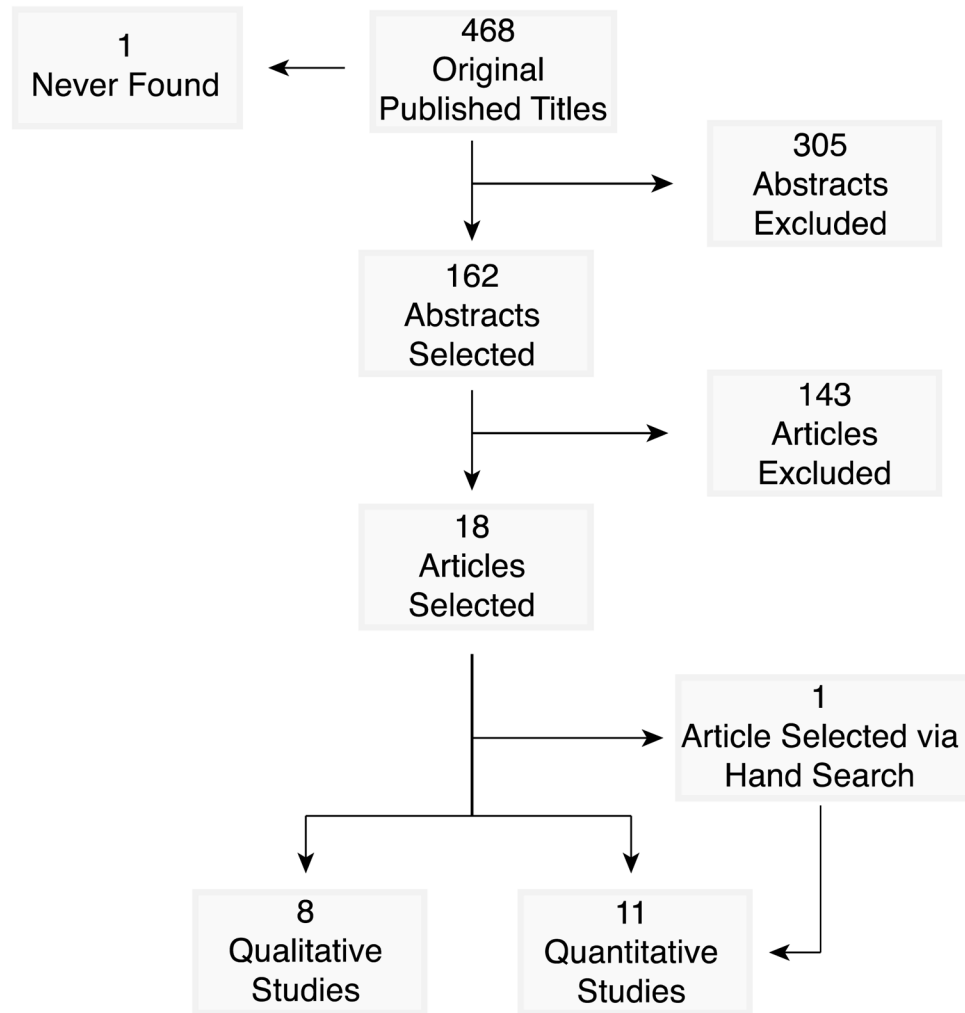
1
Never Found

468
Original
Published Titles

305
Abstracts
Excluded

162
Abstracts
Selected

143
Articles
Excluded

18
Articles
Selected

1
Article Selected via
Hand Search

8
Qualitative
Studies

11
Quantitative
Studies